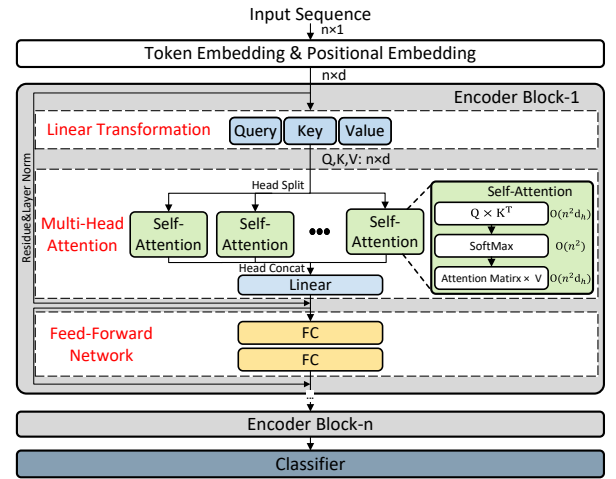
Input Sequence
n×1
Token Embedding & Positional Embedding
n×d
Encoder Block-1
Residue&Layer Norm
Linear Transformation
Query
Key
Value
Q,K,V: n×d
Head Split
Multi-Head Attention
Self-Attention
Self-Attention
•••
Self-Attention
Head Concat
Linear
Self-Attention
$Q \times K^T$
$O(n^2 d_h)$
SoftMax
$O(n^2)$
Attention Matirx × V
$O(n^2 d_h)$
Feed-Forward Network
FC
FC
Encoder Block-n
Classifier